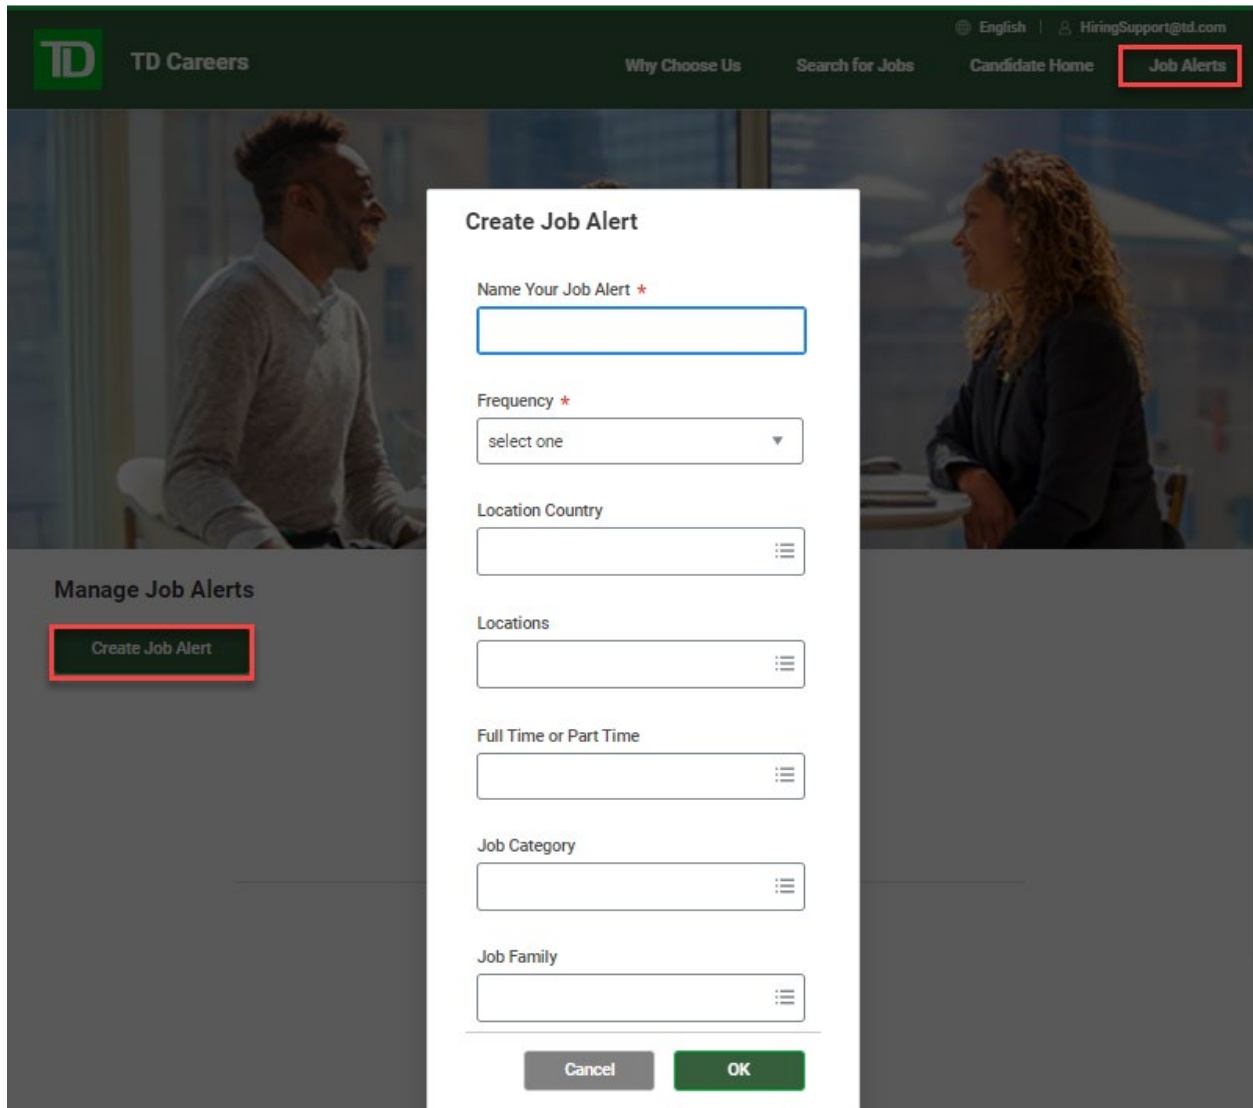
TD

TD Careers

English | HiringSupport@td.com

Why Choose Us   Search for Jobs   Candidate Home   Job Alerts

Manage Job Alerts

Create Job Alert

Create Job Alert

Name Your Job Alert *

Frequency *

select one

Location Country

Locations

Full Time or Part Time

Job Category

Job Family

Cancel   OK